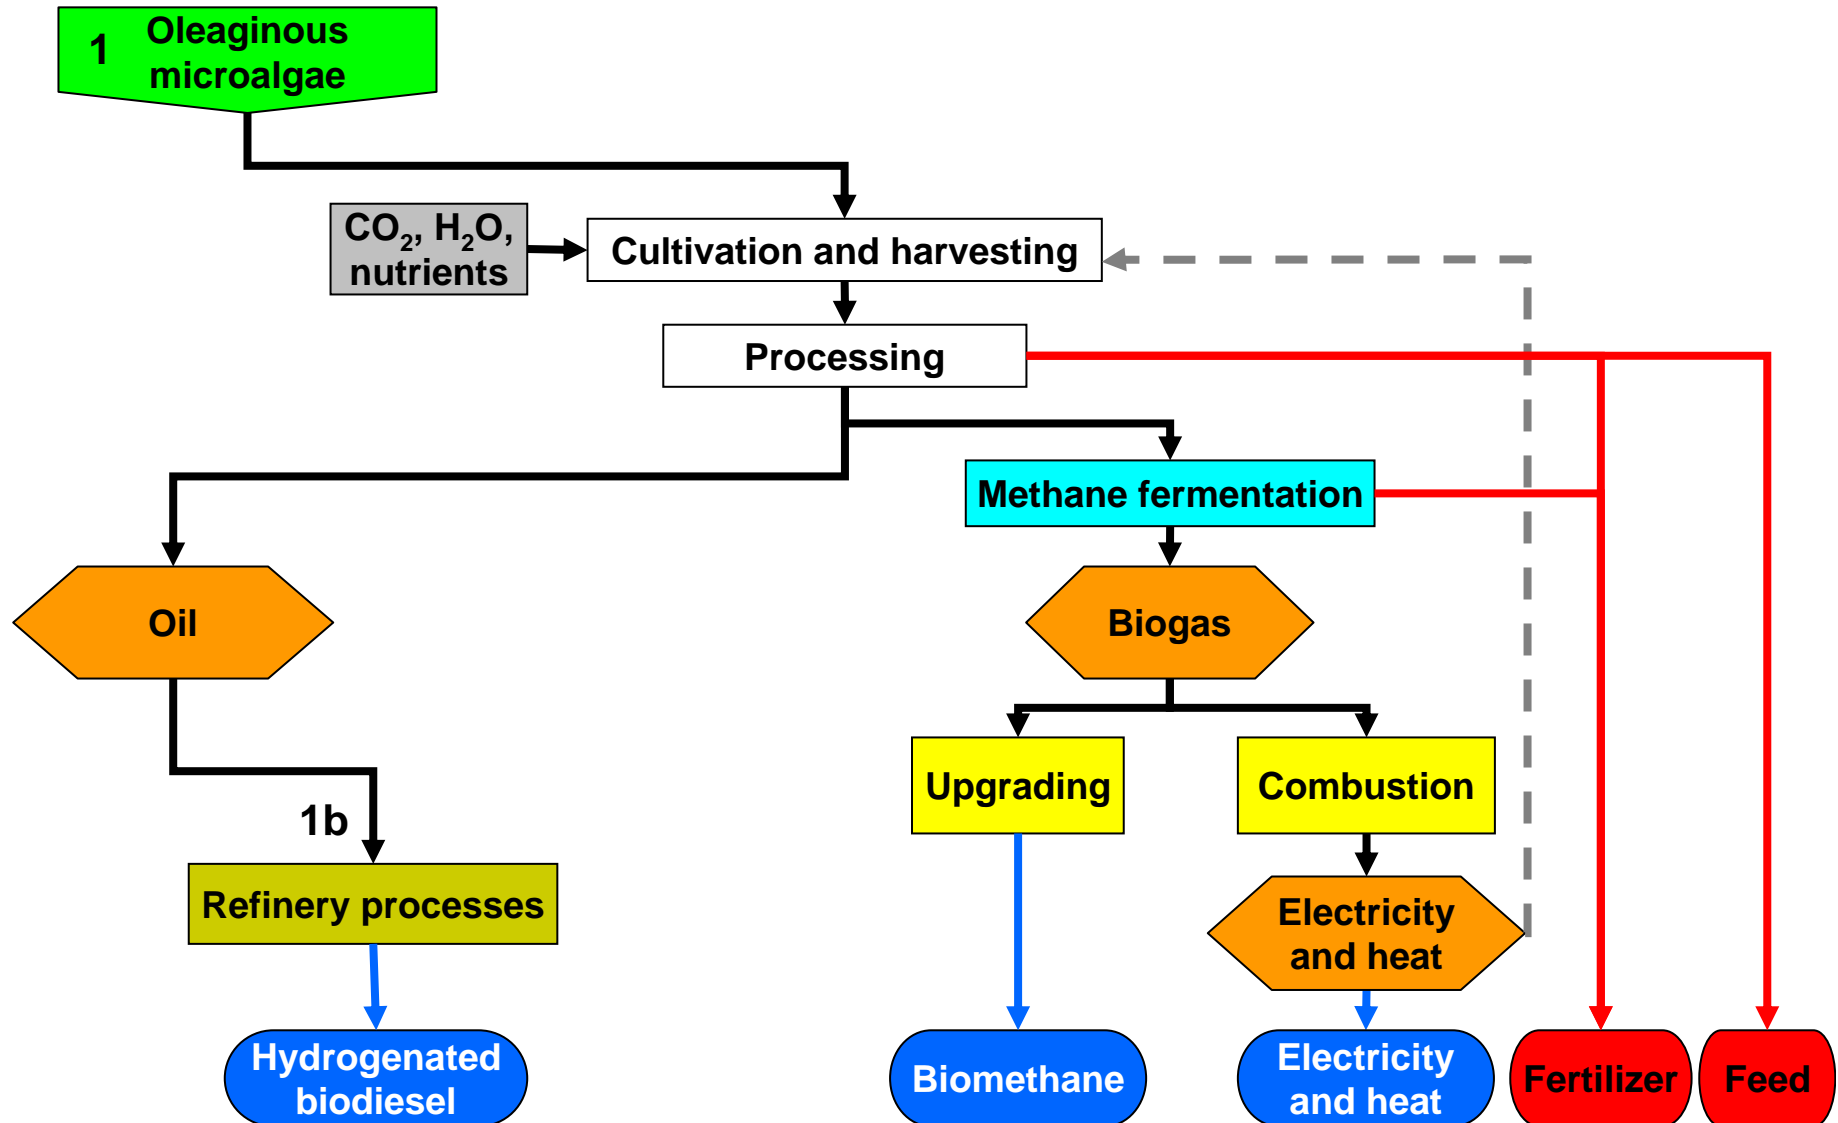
1 Oleaginous microalgae

$CO_2$, $H_2O$, nutrients

Cultivation and harvesting

Processing

Methane fermentation

Oil

Biogas

Upgrading

Combustion

1b

Refinery processes

Electricity and heat

Hydrogenated biodiesel

Biomethane

Electricity and heat

Fertilizer

Feed